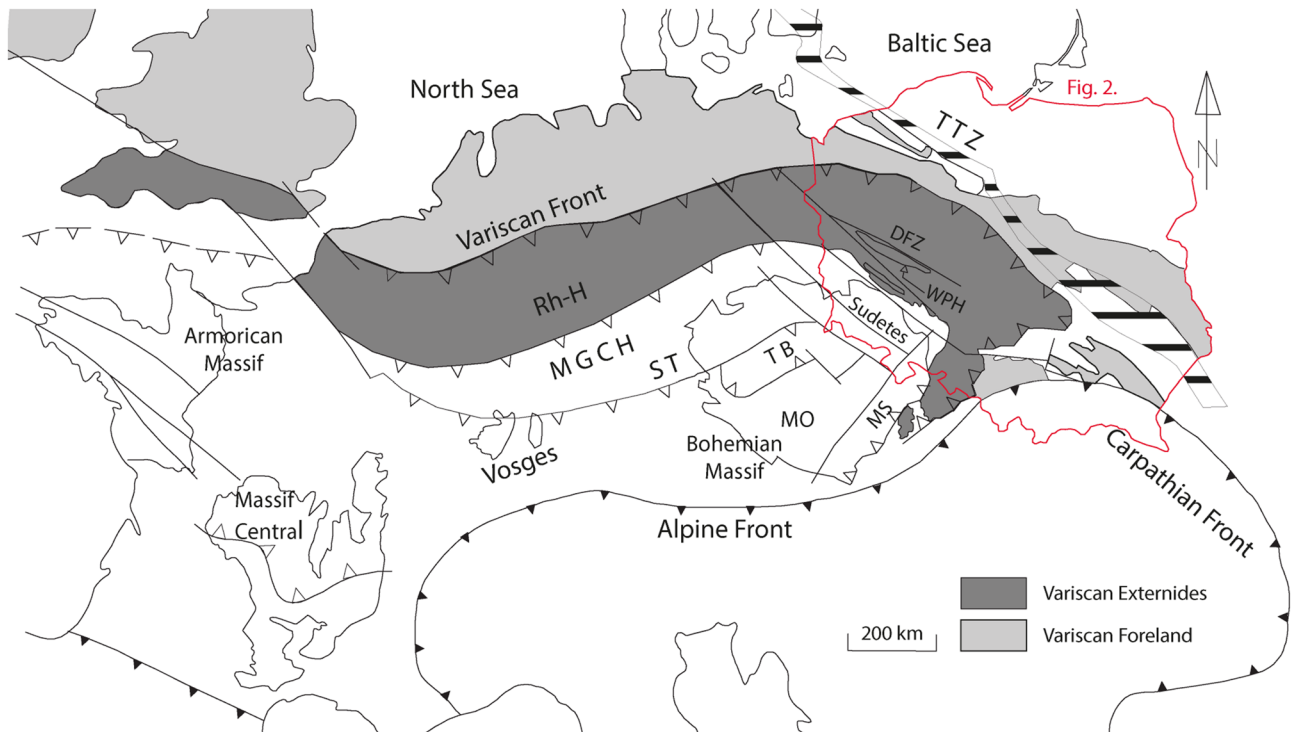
Baltic Sea

North Sea

Fig. 2.

N

TTZ

Variscan Front

DFZ

WPH

Rh-H

Sudetes

Armorican Massif

MGCH

ST

TB

MO

MS

Bohemian Massif

Vosges

Massif Central

Alpine Front

Carpathian Front

Variscan Externides

Variscan Foreland

200 km